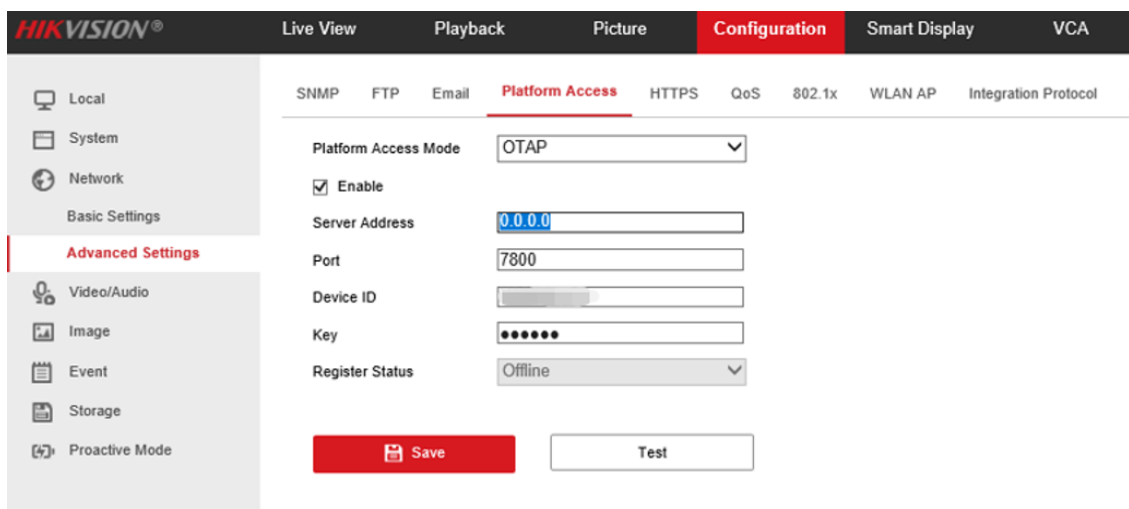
HIKVISION®

Live View Playback Picture Configuration Smart Display VCA

Local
System
Network
Basic Settings
Advanced Settings
Video/Audio
Image
Event
Storage
Proactive Mode

SNMP FTP Email Platform Access HTTPS QoS 802.1x WLAN AP Integration Protocol

Platform Access Mode OTAP
Enable
Server Address 0.0.0.0
Port 7800
Device ID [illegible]
Key ••••••
Register Status Offline

Save
Test